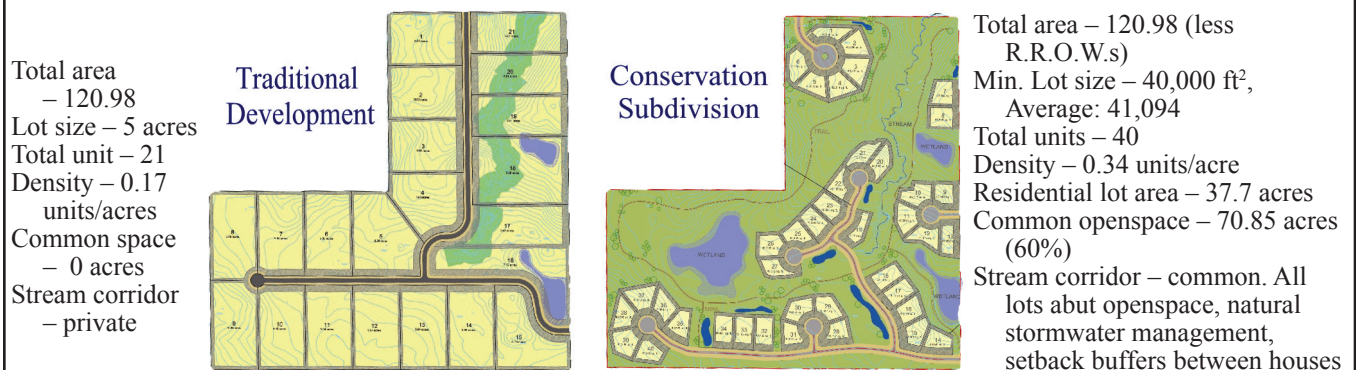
Total area – 120.98
Lot size – 5 acres
Total unit – 21
Density – 0.17 units/acres
Common space – 0 acres
Stream corridor – private

Traditional Development

1
2
3
4
5
6
7
8
9
10
11
12
13
14
15
16
17
18
19
20
21

Conservation Subdivision

TRAIL
STREAM
WETLAND
WETLAND
WETLAND

Total area – 120.98 (less R.R.O.W.s)
Min. Lot size – 40,000 ft$^2$, Average: 41,094
Total units – 40
Density – 0.34 units/acre
Residential lot area – 37.7 acres
Common openspace – 70.85 acres (60%)
Stream corridor – common. All lots abut openspace, natural stormwater management, setback buffers between houses